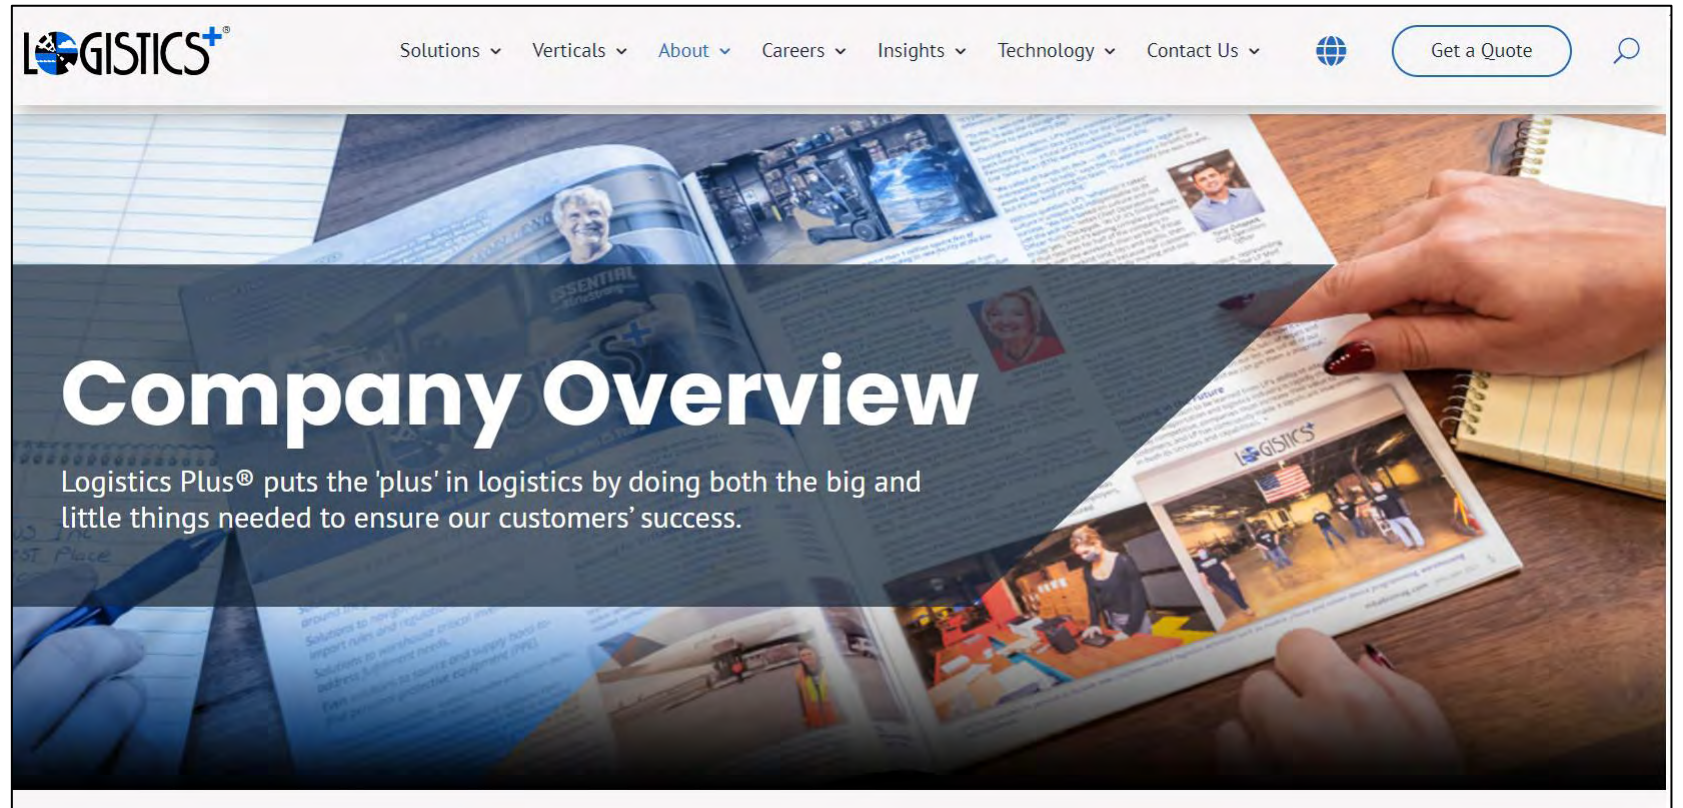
LOGISTICS+®

Solutions Verticals About Careers Insights Technology Contact Us

Get a Quote

Company Overview

Logistics Plus® puts the 'plus' in logistics by doing both the big and little things needed to ensure our customers' success.